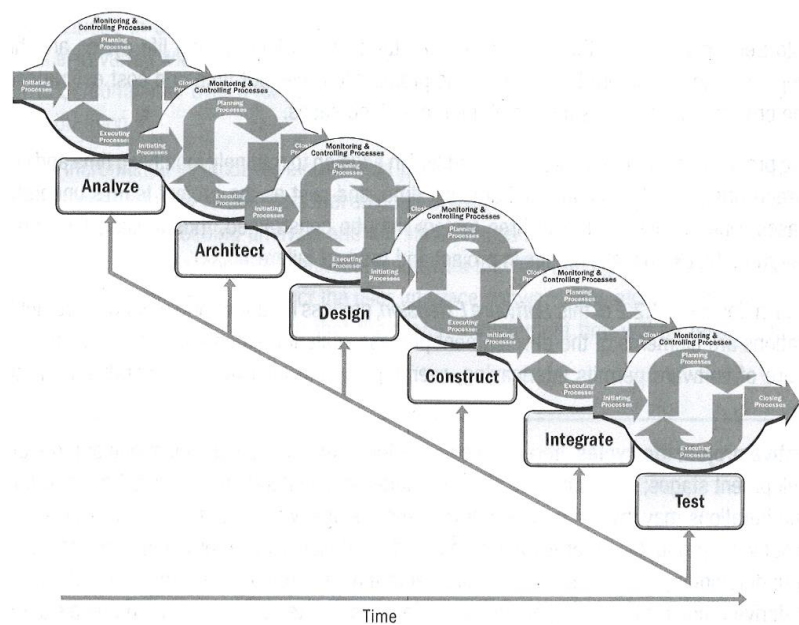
Monitoring & Controlling Processes
Planning Processes
Initiating Processes
Closing Processes
Executing Processes
Analyze

Monitoring & Controlling Processes
Planning Processes
Initiating Processes
Closing Processes
Executing Processes
Architect

Monitoring & Controlling Processes
Planning Processes
Initiating Processes
Closing Processes
Executing Processes
Design

Monitoring & Controlling Processes
Planning Processes
Initiating Processes
Closing Processes
Executing Processes
Construct

Monitoring & Controlling Processes
Planning Processes
Initiating Processes
Closing Processes
Executing Processes
Integrate

Monitoring & Controlling Processes
Planning Processes
Initiating Processes
Closing Processes
Executing Processes
Test

Time